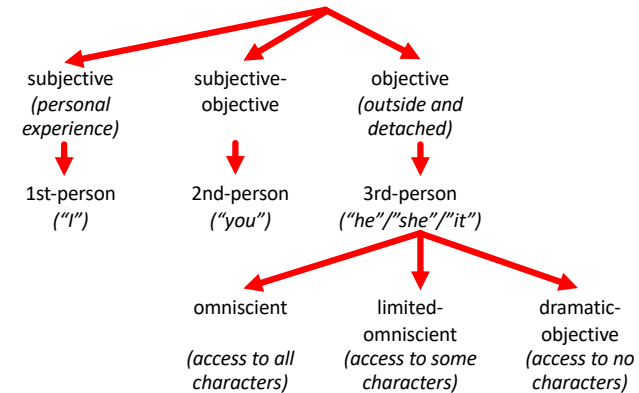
subjective
(personal experience)

1st-person
("I")

subjective-objective

2nd-person
("you")

objective
(outside and detached)

3rd-person
("he"/"she"/"it")

omniscient

(access to all characters)

limited-omniscient
(access to some characters)

dramatic-objective
(access to no characters)